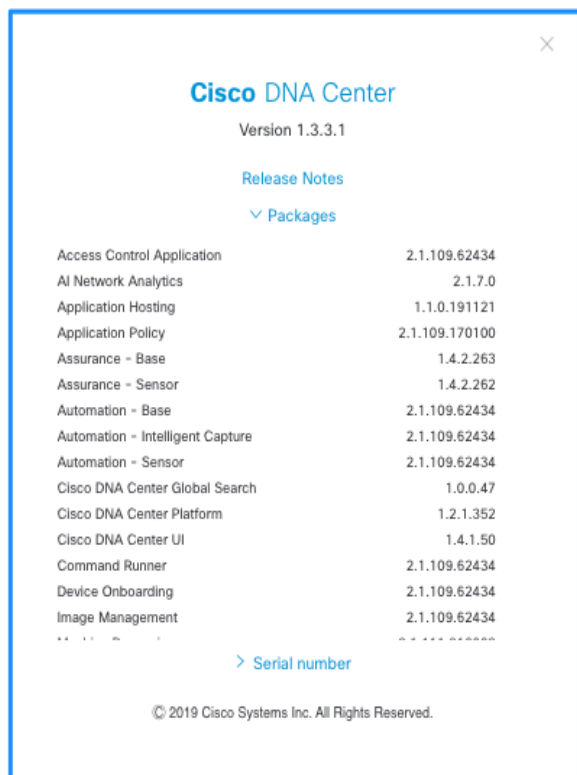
×

Cisco DNA Center

Version 1.3.3.1

Release Notes

∨ Packages

| | |
|---|---|
| Access Control Application | 2.1.109.62434 |
| AI Network Analytics | 2.1.7.0 |
| Application Hosting | 1.1.0.191121 |
| Application Policy | 2.1.109.170100 |
| Assurance - Base | 1.4.2.263 |
| Assurance - Sensor | 1.4.2.262 |
| Automation - Base | 2.1.109.62434 |
| Automation - Intelligent Capture | 2.1.109.62434 |
| Automation - Sensor | 2.1.109.62434 |
| Cisco DNA Center Global Search | 1.0.0.47 |
| Cisco DNA Center Platform | 1.2.1.352 |
| Cisco DNA Center UI | 1.4.1.50 |
| Command Runner | 2.1.109.62434 |
| Device Onboarding | 2.1.109.62434 |
| Image Management | 2.1.109.62434 |
| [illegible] | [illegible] |

> Serial number

© 2019 Cisco Systems Inc. All Rights Reserved.